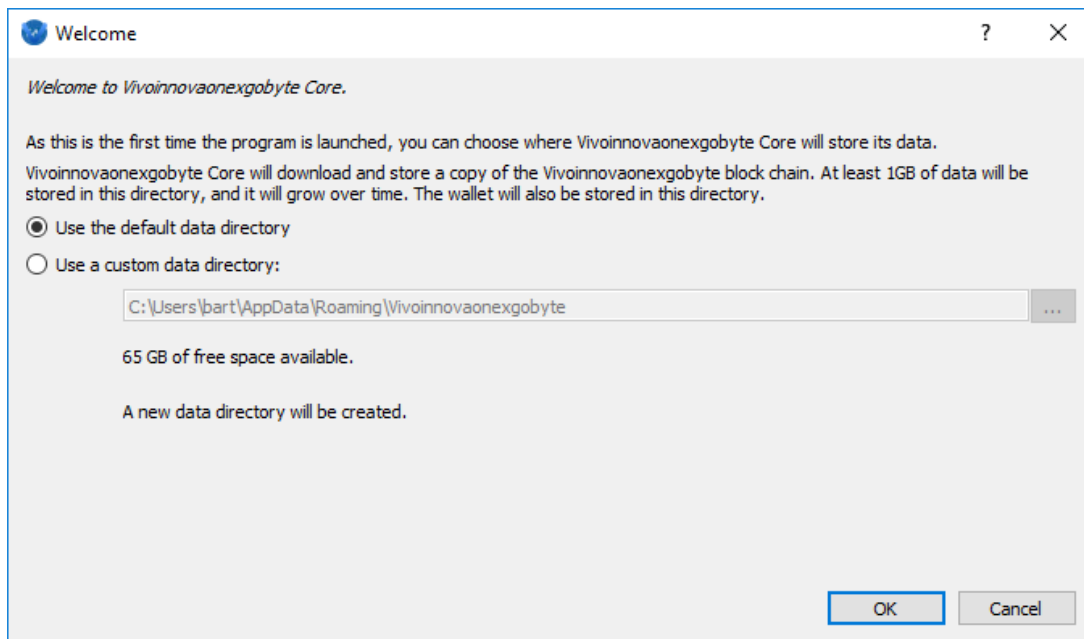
Welcome

?

X

*Welcome to Vivoinnovaonexgobyte Core.*

As this is the first time the program is launched, you can choose where Vivoinnovaonexgobyte Core will store its data.

Vivoinnovaonexgobyte Core will download and store a copy of the Vivoinnovaonexgobyte block chain. At least 1GB of data will be stored in this directory, and it will grow over time. The wallet will also be stored in this directory.

Use the default data directory

Use a custom data directory:

C:\Users\bart\AppData\Roaming\Vivoinnovaonexgobyte

...

65 GB of free space available.

A new data directory will be created.

OK

Cancel